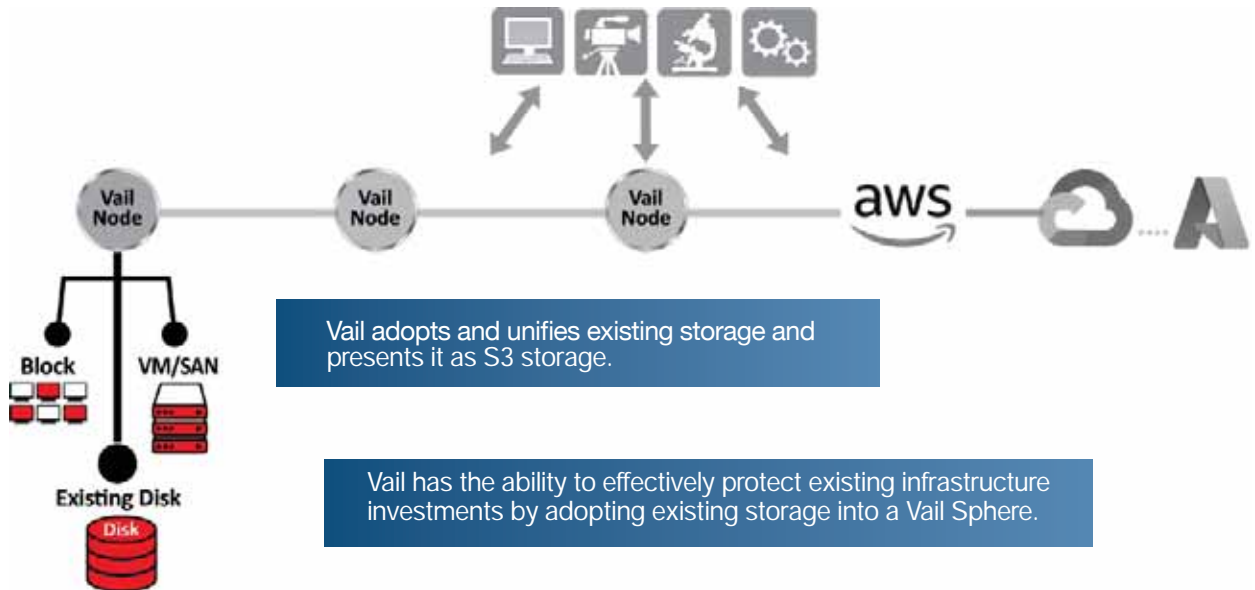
Vail Node

Vail Node

Vail Node

aws

Block

VM/SAN

Existing Disk

Disk

Vail adopts and unifies existing storage and presents it as S3 storage.

Vail has the ability to effectively protect existing infrastructure investments by adopting existing storage into a Vail Sphere.